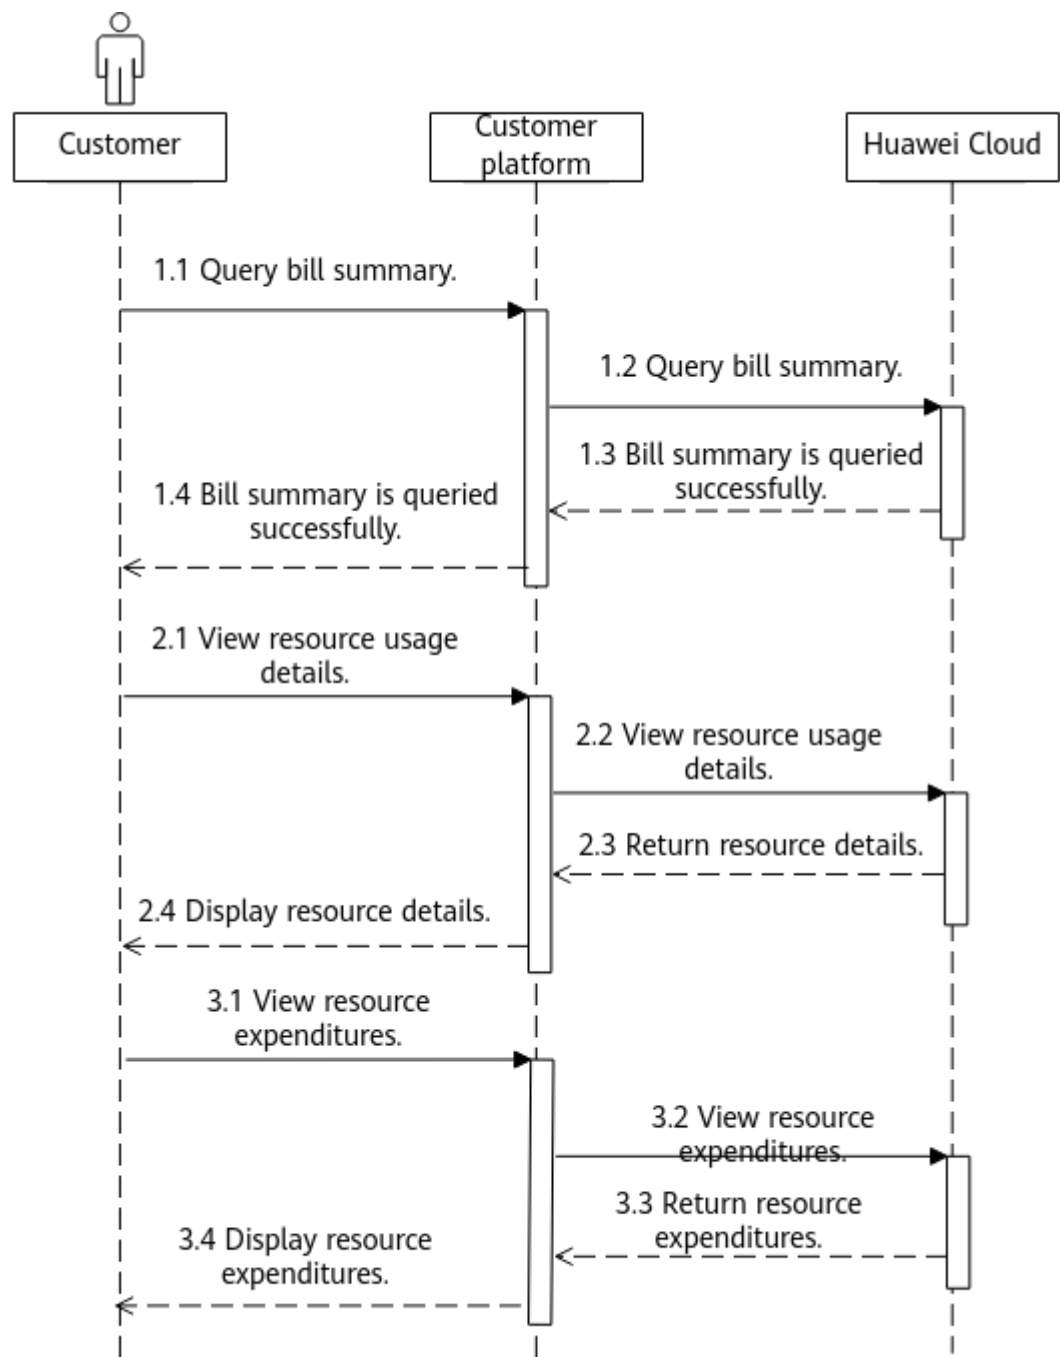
Customer

Customer platform

Huawei Cloud

1.1 Query bill summary.

1.2 Query bill summary.

1.3 Bill summary is queried successfully.

1.4 Bill summary is queried successfully.

2.1 View resource usage details.

2.2 View resource usage details.

2.3 Return resource details.

2.4 Display resource details.

3.1 View resource expenditures.

3.2 View resource expenditures.

3.3 Return resource expenditures.

3.4 Display resource expenditures.